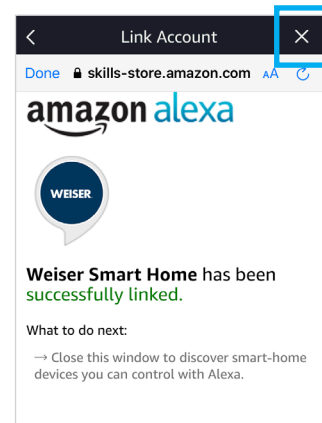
Link Account

Done skills-store.amazon.com AA

amazon alexa

WEISER

Weiser Smart Home has been successfully linked.

What to do next:

→ Close this window to discover smart-home devices you can control with Alexa.